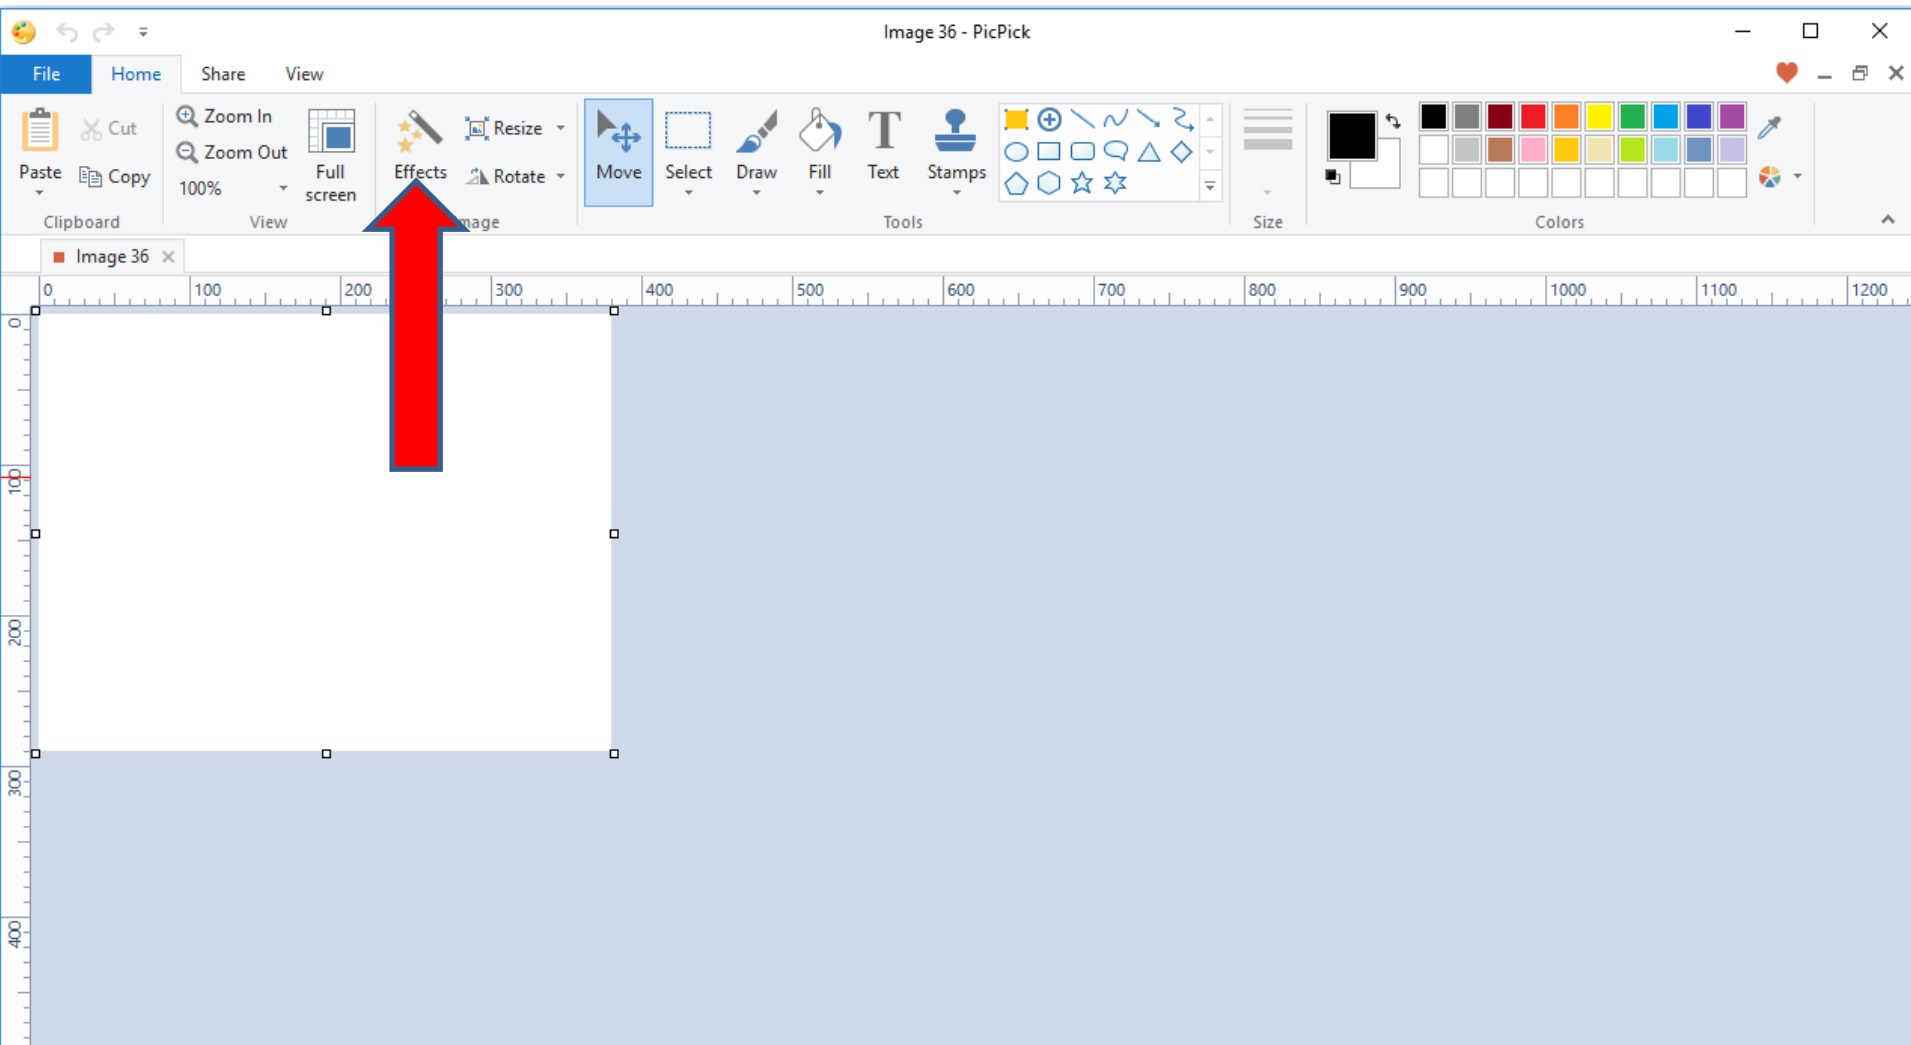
Image 36 - PicPick

File Home Share View

Paste Cut Copy Clipboard

Zoom In Zoom Out 100% Full screen View

Effects Resize Rotate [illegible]age

Move Select Draw Fill Text Stamps Tools

Size

Colors

Image 36

0 100 200 300 400 500 600 700 800 900 1000 1100 1200

0 100 200 300 400